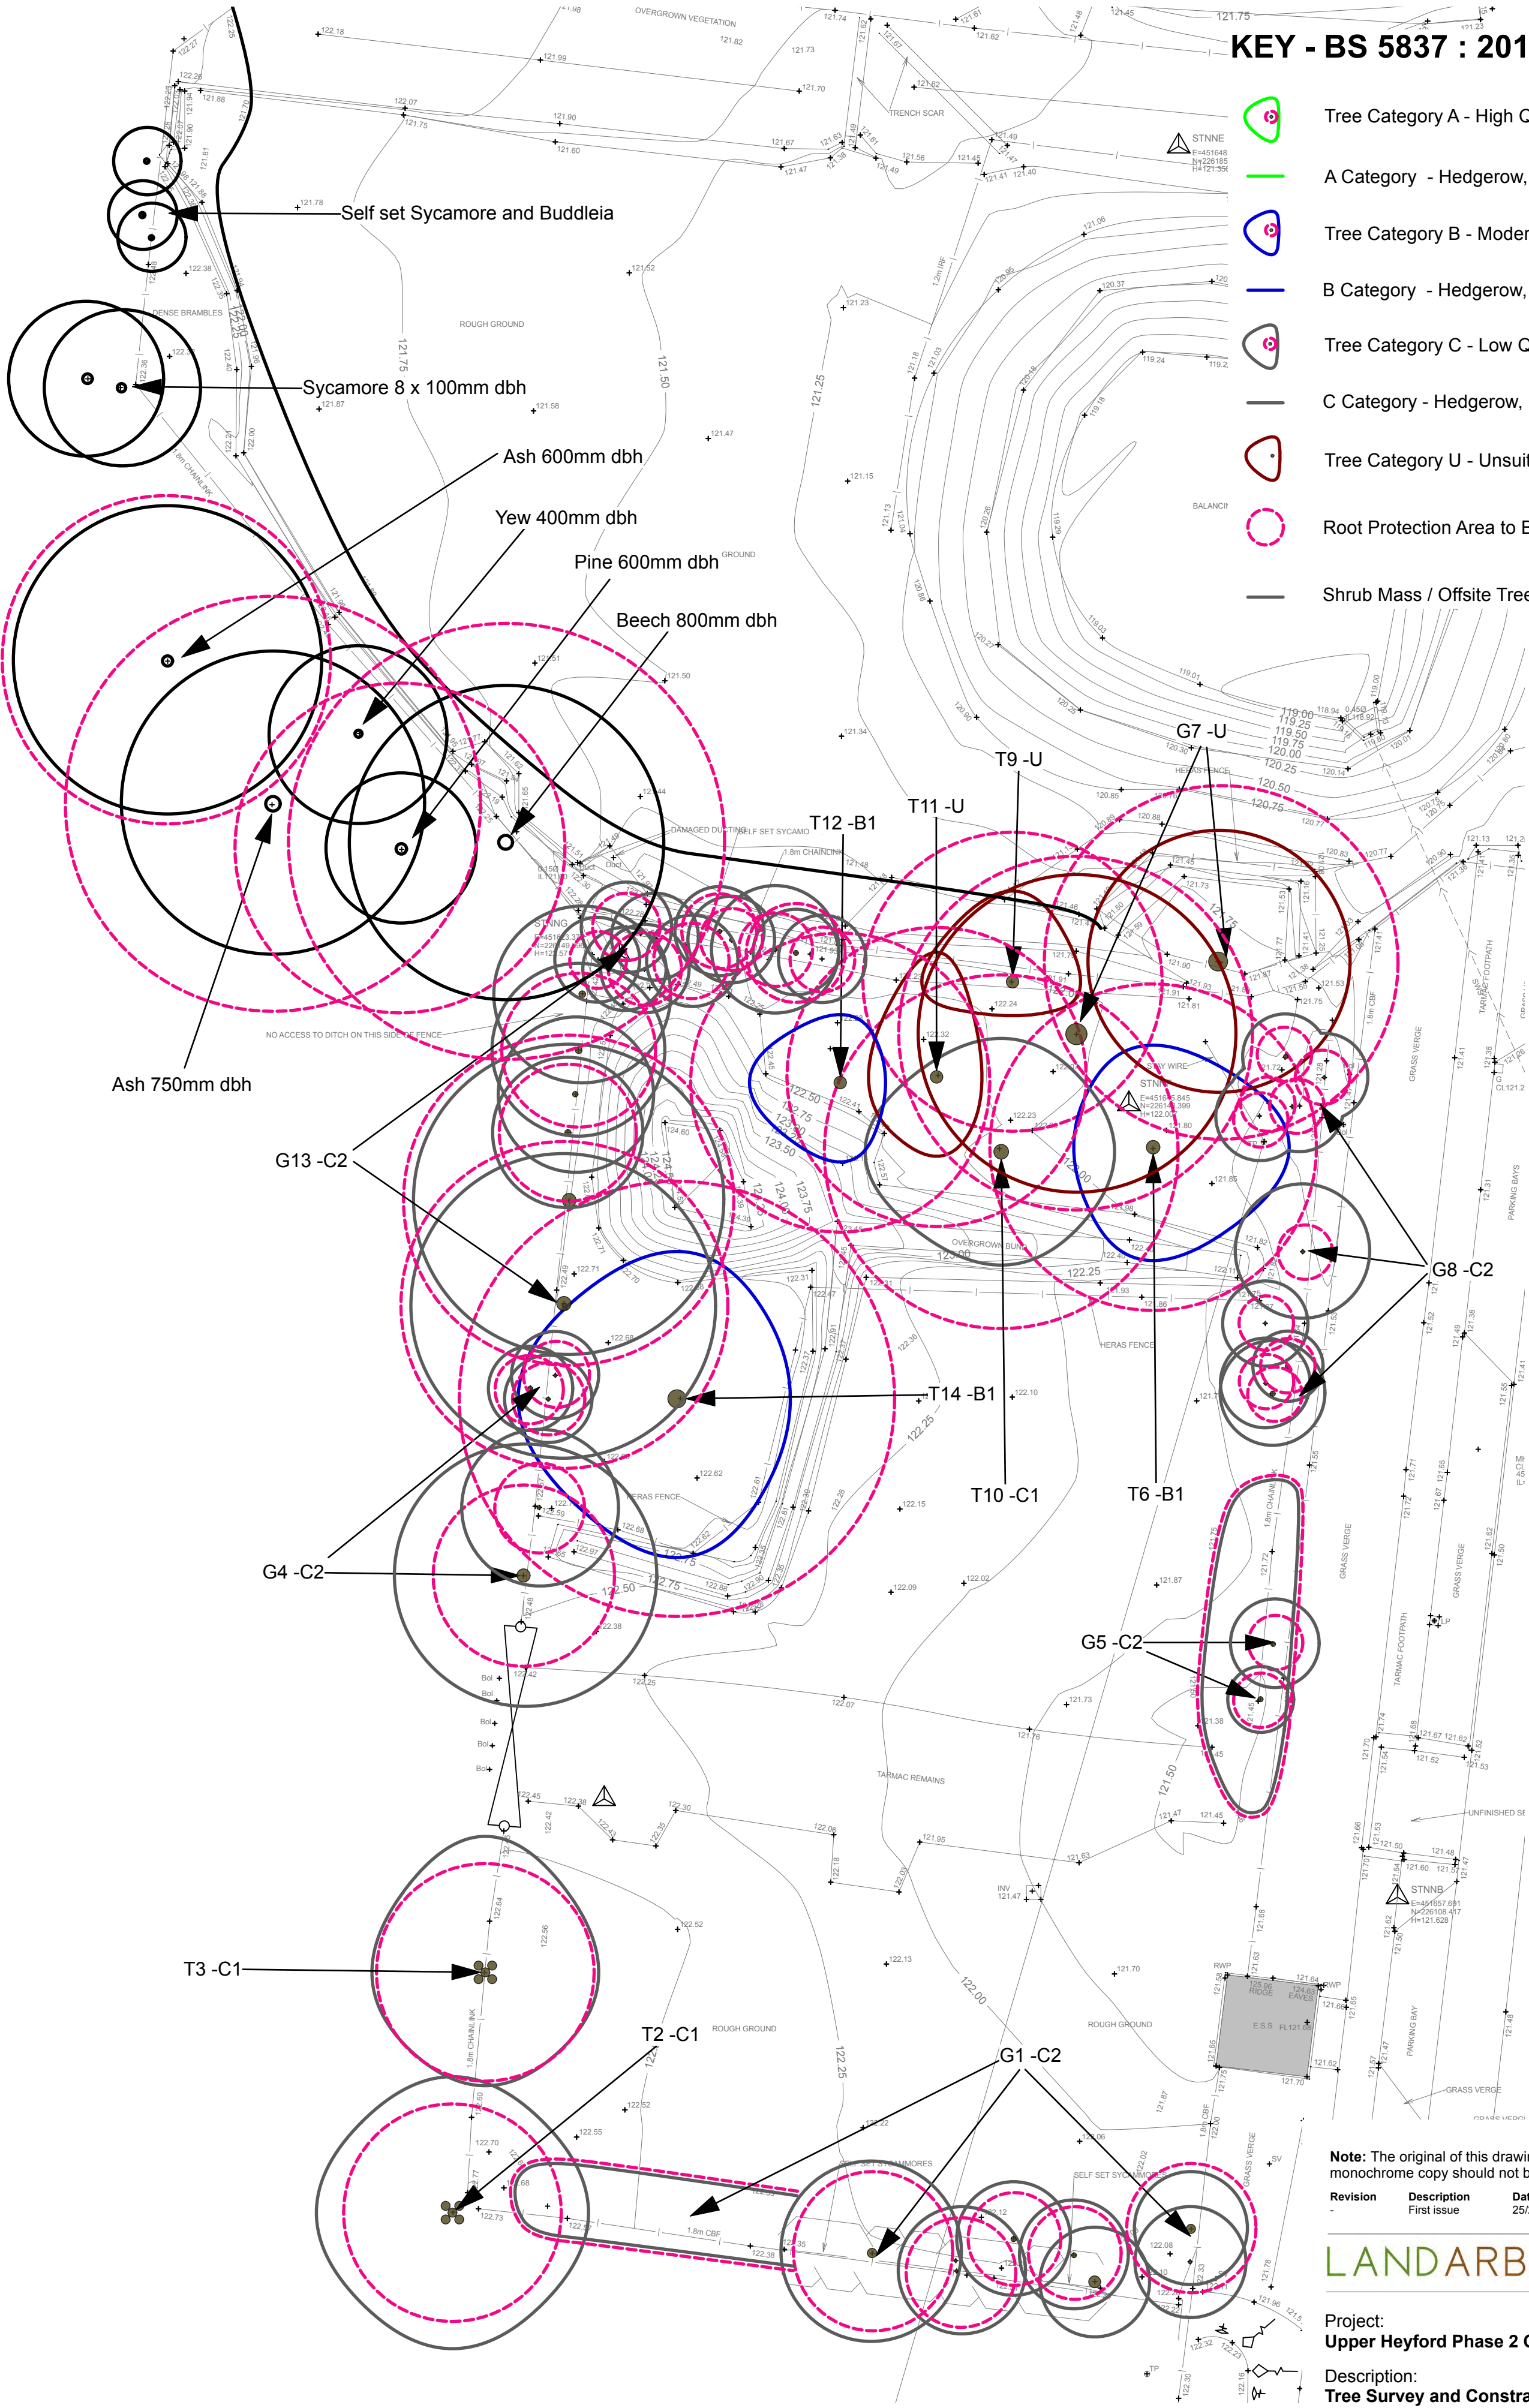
KEY - BS 5837 : 201

Tree Category A - High C

A Category - Hedgerow,

Tree Category B - Moder

B Category - Hedgerow,

Tree Category C - Low Q

C Category - Hedgerow,

Tree Category U - Unsuit

Root Protection Area to B

Shrub Mass / Offsite Tree

OVERGROWN VEGETATION

TRENCH SCAR

STNNE

Self set Sycamore and Buddleia

DENSE BRAMBLES

ROUGH GROUND

Sycamore 8 x 100mm dbh

Ash 600mm dbh

Yew 400mm dbh

Pine 600mm dbh

Beech 800mm dbh

BALANCII

NO ACCESS TO DITCH ON THIS SIDE OF FENCE

Ash 750mm dbh

G7 -U

T9 -U

T11 -U

T12 -B1

HERAS FENCE

DAMAGED DUCTING

SELF SET SYCAMO

1.8m CHAINLINK

STAY WIRE

G13 -C2

G8 -C2

OVERGROWN BUND

HERAS FENCE

T14 -B1

T10 -C1

T6 -B1

G4 -C2

G5 -C2

GRASS VERGE

TARMAC FOOTPATH

PARKING BAYS

TARMAC REMAINS

UNFINISHED SE

STNNB

T3 -C1

T2 -C1

ROUGH GROUND

G1 -C2

ROUGH GROUND

RWP

RIDGE

EAVES

E.S.S

SELF SET SYCAMORES

SELF SET SYCAMORES

1.8m CBF

PARKING BAY

GRASS VERGE

Note: The original of this drawi monochrome copy should not b

| Revision | Description | Dat |
|---|---|---|
| - | First issue | 25/ |

LANDARB

Project:
Upper Heyford Phase 2 C

Description:
Tree Survey and Constra